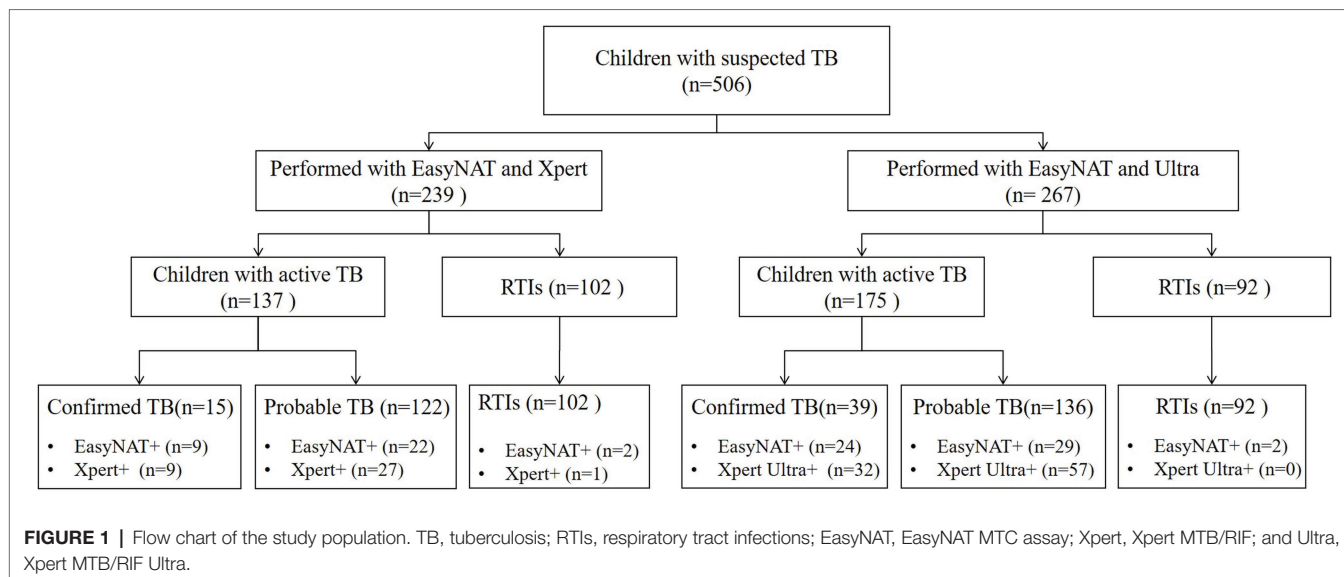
Children with suspected TB
(n=506)

Performed with EasyNAT and Xpert
(n=239 )

Performed with EasyNAT and Ultra
(n= 267)

Children with active TB
(n=137 )

RTIs (n=102 )

Children with active TB
(n=175 )

RTIs (n=92 )

Confirmed TB(n=15)
• EasyNAT+ (n=9)
• Xpert+ (n=9)

Probable TB (n=122)
• EasyNAT+ (n=22)
• Xpert+ (n=27)

RTIs (n=102 )
• EasyNAT+ (n=2)
• Xpert+ (n=1)

Confirmed TB(n=39)
• EasyNAT+ (n=24)
• Xpert Ultra+ (n=32)

Probable TB(n=136)
• EasyNAT+ (n=29)
• Xpert Ultra+ (n=57)

RTIs (n=92 )
• EasyNAT+ (n=2)
• Xpert Ultra+ (n=0)

FIGURE 1 | Flow chart of the study population. TB, tuberculosis; RTIs, respiratory tract infections; EasyNAT, EasyNAT MTC assay; Xpert, Xpert MTB/RIF; and Ultra, Xpert MTB/RIF Ultra.